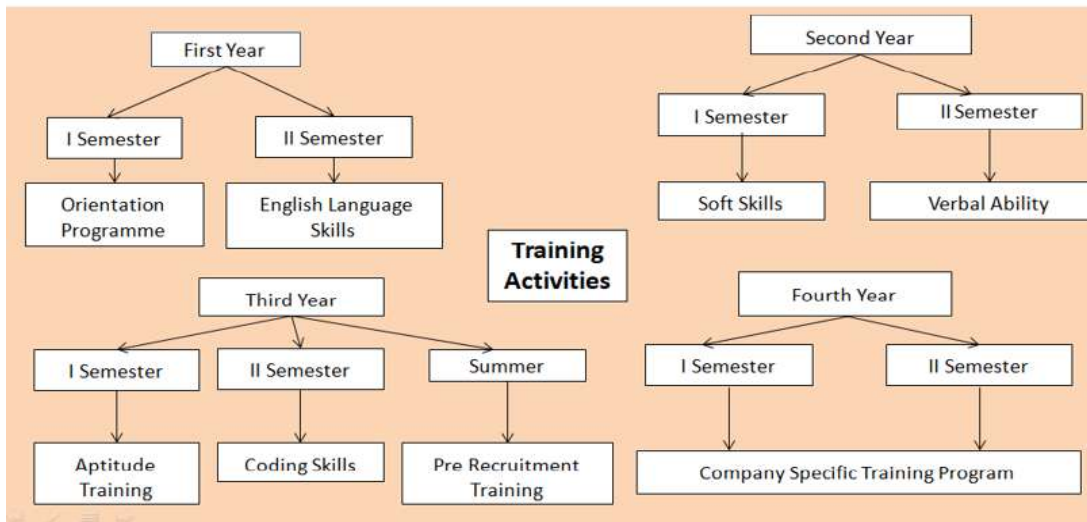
First Year

I Semester

II Semester

Orientation Programme

English Language Skills

Second Year

I Semester

II Semester

Soft Skills

Verbal Ability

Training Activities

Third Year

I Semester

II Semester

Summer

Aptitude Training

Coding Skills

Pre Recruitment Training

Fourth Year

I Semester

II Semester

Company Specific Training Program